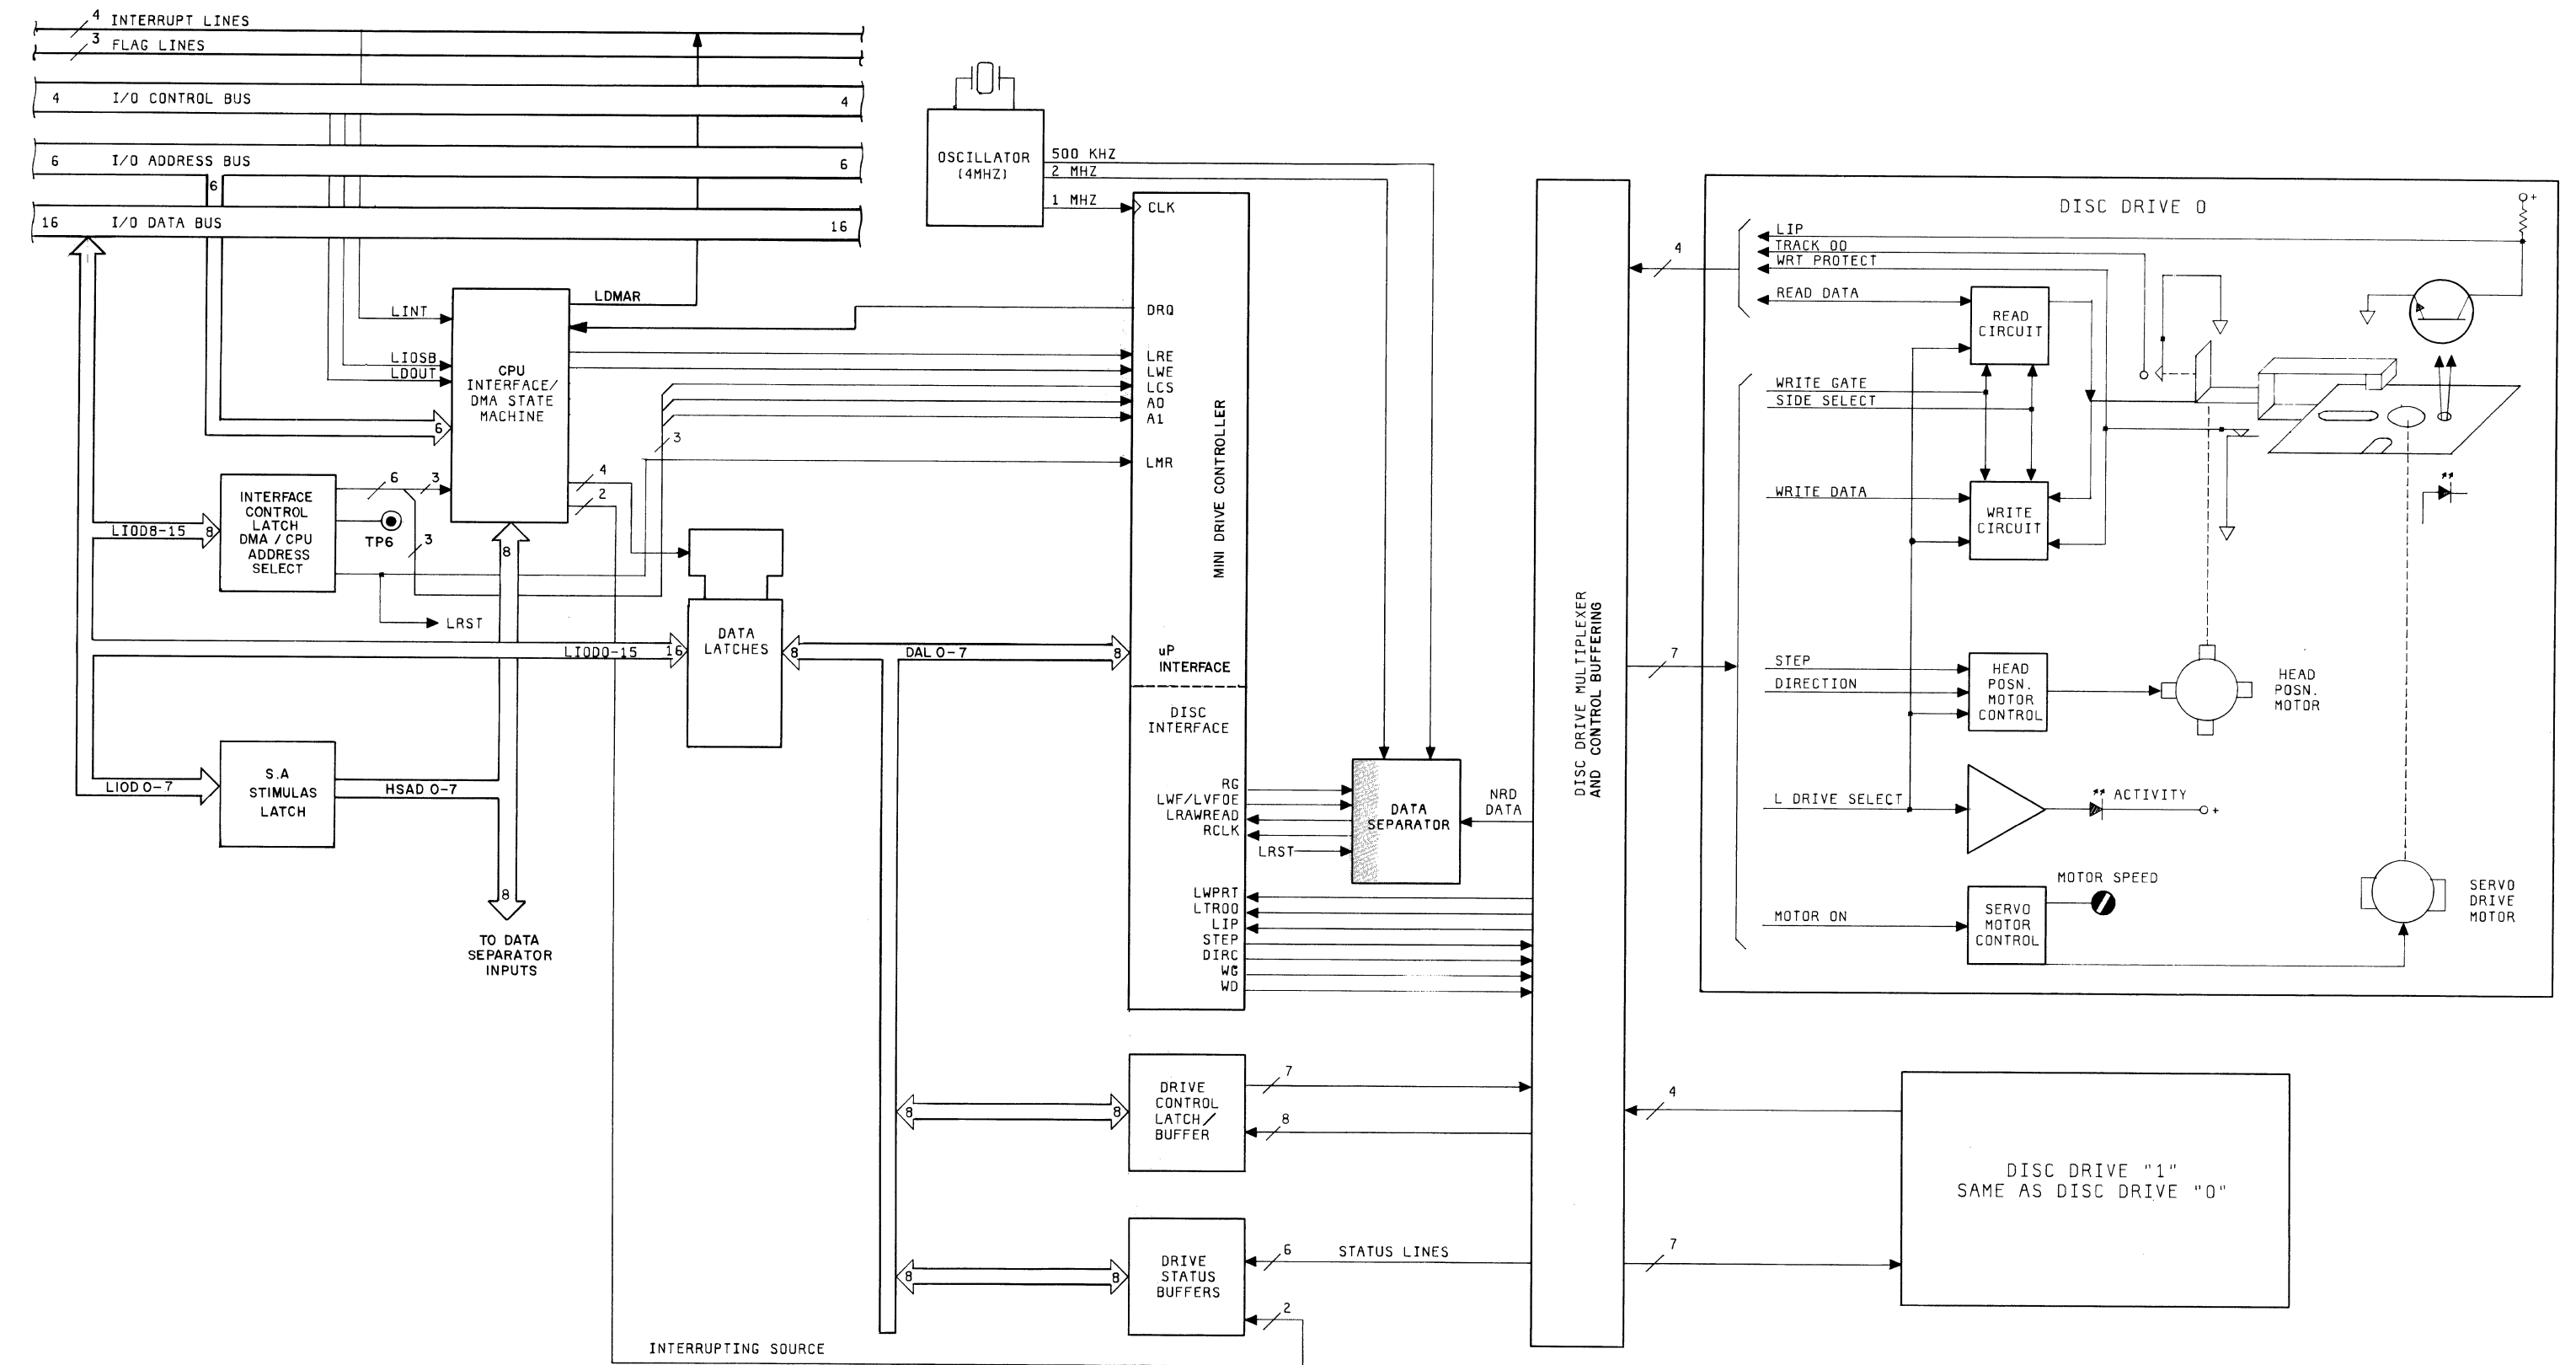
4 INTERRUPT LINES
3 FLAG LINES
4 I/O CONTROL BUS 4
6 I/O ADDRESS BUS 6
16 I/O DATA BUS 16
6

OSCILLATOR (4MHZ)
500 KHZ
2 MHZ
1 MHZ
CLK

LDMAR
LINT
LIOSB
LDOUT
CPU INTERFACE/ DMA STATE MACHINE
6
DRQ
LRE
LWE
LCS
A0
A1
LMR
3
4
2
6
3
3

INTERFACE CONTROL LATCH DMA / CPU ADDRESS SELECT
LIOD8-15 8
TP6
LRST
8

MINI DRIVE CONTROLLER

DATA LATCHES
LIODO-15 16
8
DAL 0-7
8
uP INTERFACE
DISC INTERFACE

S.A STIMULAS LATCH
LIOD 0-7
HSAD 0-7
8
TO DATA SEPARATOR INPUTS

RG
LWF/LVFOE
LRAWREAD
RCLK
LRST
DATA SEPARATOR
NRD DATA

LWPRT
LTR00
LIP
STEP
DIRC
WG
WD

DISC DRIVE MULTIPLEXER AND CONTROL BUFFERING
4
7

DISC DRIVE 0
LIP
TRACK 00
WRT PROTECT
READ DATA
READ CIRCUIT
WRITE GATE
SIDE SELECT
WRITE DATA
WRITE CIRCUIT
STEP
DIRECTION
HEAD POSN. MOTOR CONTROL
HEAD POSN. MOTOR
L DRIVE SELECT
ACTIVITY
MOTOR SPEED
MOTOR ON
SERVO MOTOR CONTROL
SERVO DRIVE MOTOR

8 8
DRIVE CONTROL LATCH/ BUFFER
7
8
4

DISC DRIVE "1"
SAME AS DISC DRIVE "0"

8 8
DRIVE STATUS BUFFERS
6
STATUS LINES
7
2
INTERRUPTING SOURCE